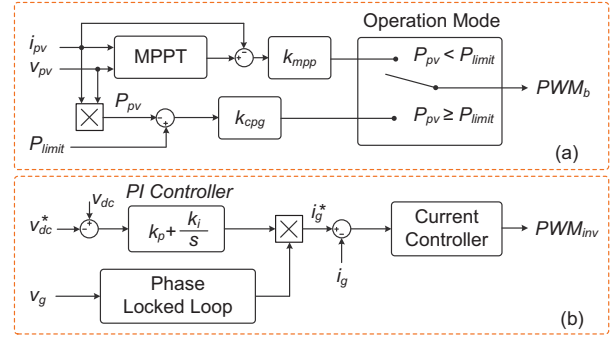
Operation Mode

$i_{pv}$

$v_{pv}$

MPPT

$k_{mpp}$

$P_{pv} < P_{limit}$

$PWM_b$

$P_{pv}$

$k_{cpg}$

$P_{pv} \geq P_{limit}$

$P_{limit}$

(a)

$v_{dc}$

PI Controller

$v_{dc}^*$

$k_p + \frac{k_i}{s}$

$i_g^*$

Current Controller

$PWM_{inv}$

$i_g$

$v_g$

Phase Locked Loop

(b)